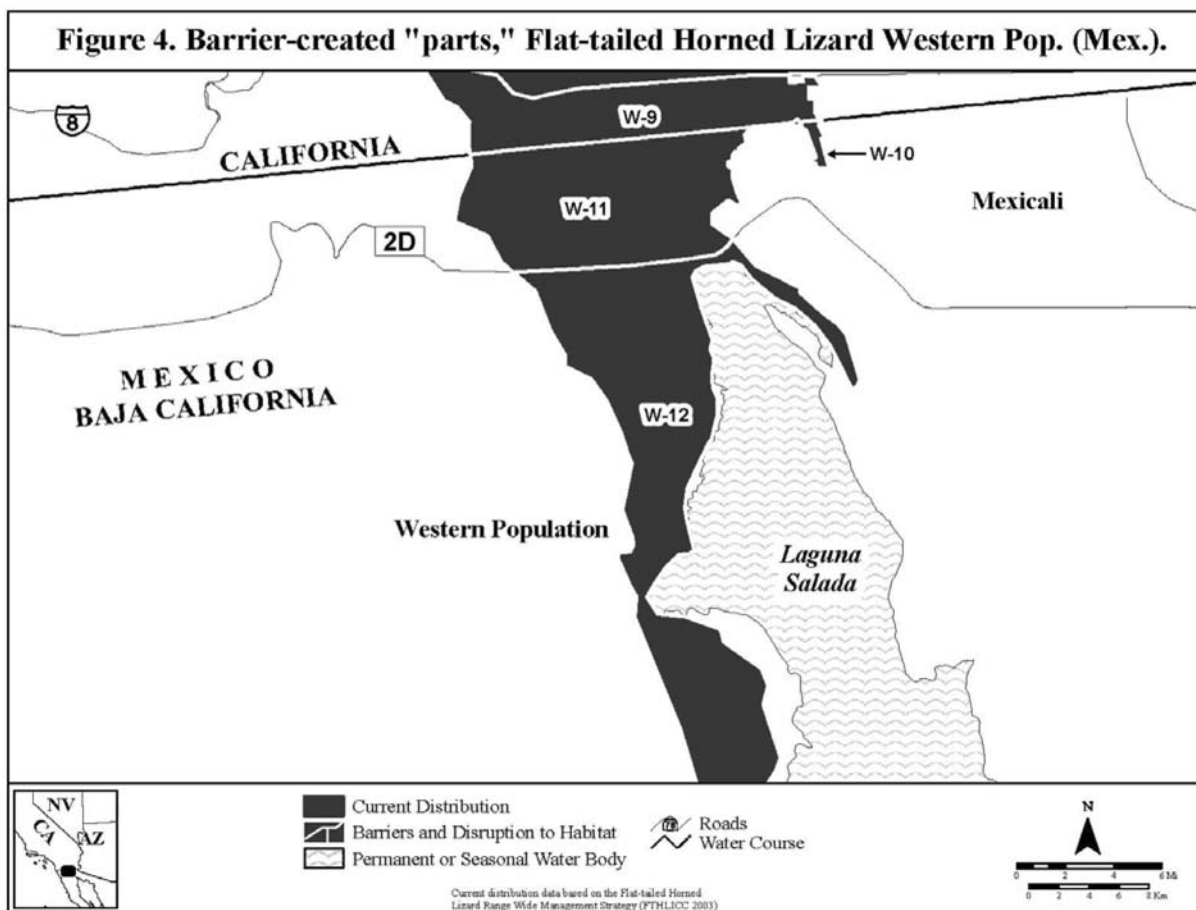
Figure 4. Barrier-created "parts," Flat-tailed Horned Lizard Western Pop. (Mex.).

8

W-9

CALIFORNIA

W-10

W-11

Mexicali

2D

MEXICO
BAJA CALIFORNIA

W-12

Western Population

Laguna Salada

NV
CA
AZ

Current Distribution
Barriers and Disruption to Habitat
Permanent or Seasonal Water Body

Roads
Water Course

Current distribution data based on the Flat-tailed Horned Lizard Range Wide Management Strategy (FTHLICC 2003)

N

0 2 4 6 Mi
0 2 4 6 8 Km